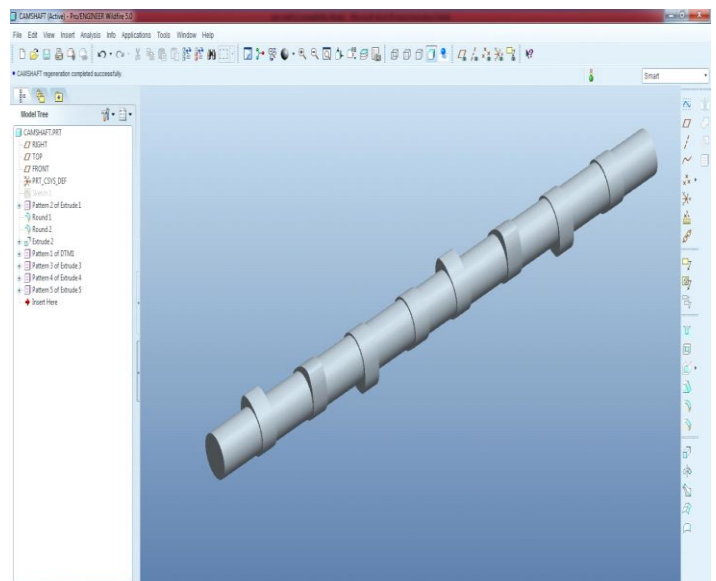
CAMSHAFT (Active) - Pro/ENGINEER Wildfire 5.0

File Edit View Insert Analysis Info Applications Tools Window Help

• CAMSHAFT regeneration completed successfully.

Smart

Model Tree

CAMSHAFT.PRT
RIGHT
TOP
FRONT
PRT_CSYS_DEF
Sketch 1
Pattern 2 of Extrude 1
Round 1
Round 2
Extrude 2
Pattern 1 of DTM1
Pattern 3 of Extrude 3
Pattern 4 of Extrude 4
Pattern 5 of Extrude 5
Insert Here